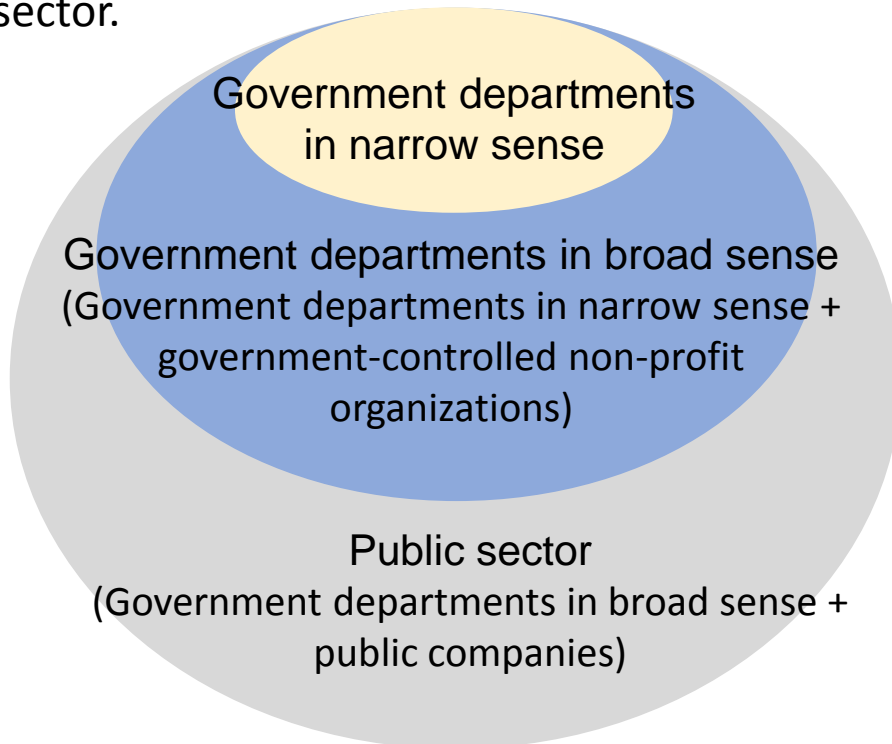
sector.

Government departments in narrow sense

Government departments in broad sense (Government departments in narrow sense + government-controlled non-profit organizations)

Public sector (Government departments in broad sense + public companies)